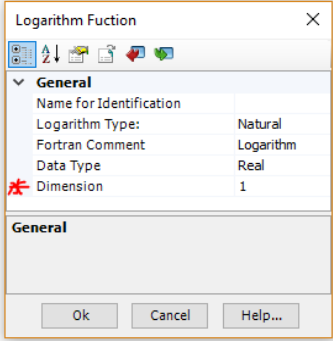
Logarithm Fuction

General

| | |
|---|---|
| Name for Identification | |
| Logarithm Type: | Natural |
| Fortran Comment | Logarithm |
| Data Type | Real |
| Dimension | 1 |

General

Ok
Cancel
Help...